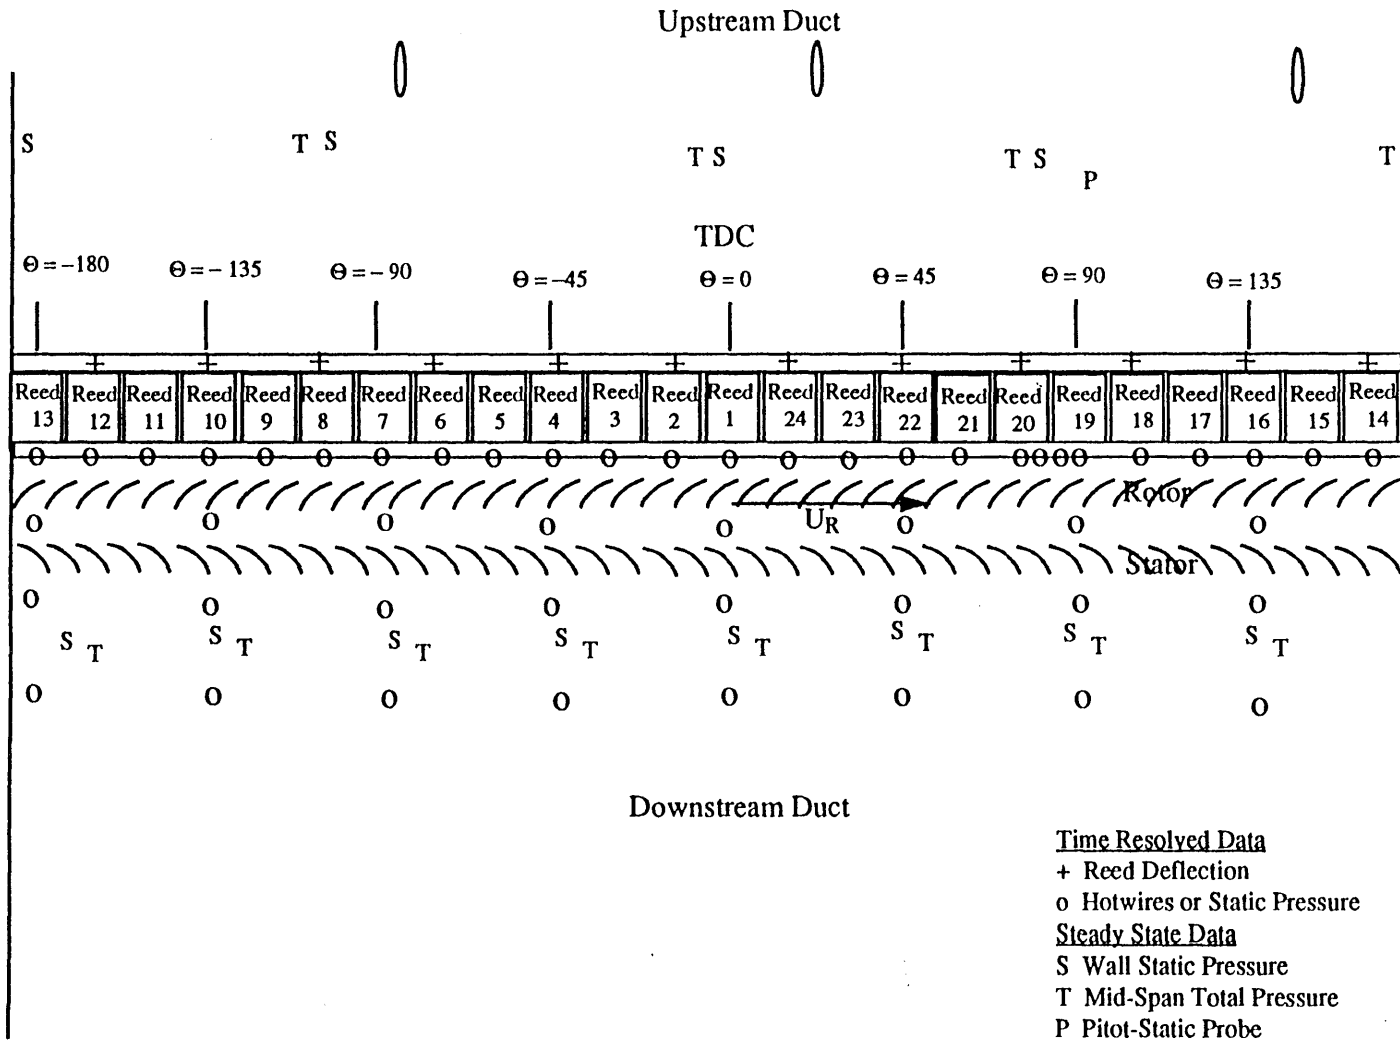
Upstream Duct

S

T S

T S

T S

P

T

TDC

$\Theta = -180$ $\Theta = -135$ $\Theta = -90$ $\Theta = -45$ $\Theta = 0$ $\Theta = 45$ $\Theta = 90$ $\Theta = 135$

+ + + + + + + + + + + + +

| Reed 13 | Reed 12 | Reed 11 | Reed 10 | Reed 9 | Reed 8 | Reed 7 | Reed 6 | Reed 5 | Reed 4 | Reed 3 | Reed 2 | Reed 1 | Reed 24 | Reed 23 | Reed 22 | Reed 21 | Reed 20 | Reed 19 | Reed 18 | Reed 17 | Reed 16 | Reed 15 | Reed 14 |
|---|---|---|---|---|---|---|---|---|---|---|---|---|---|---|---|---|---|---|---|---|---|---|---|

Rotor

$U_R$

O O O O O O O O

Stator

O O O O O O O O

S T S T S T S T S T S T S T S T

O O O O O O O O

Downstream Duct

Time Resolved Data
+ Reed Deflection
o Hotwires or Static Pressure
Steady State Data
S Wall Static Pressure
T Mid-Span Total Pressure
P Pitot-Static Probe